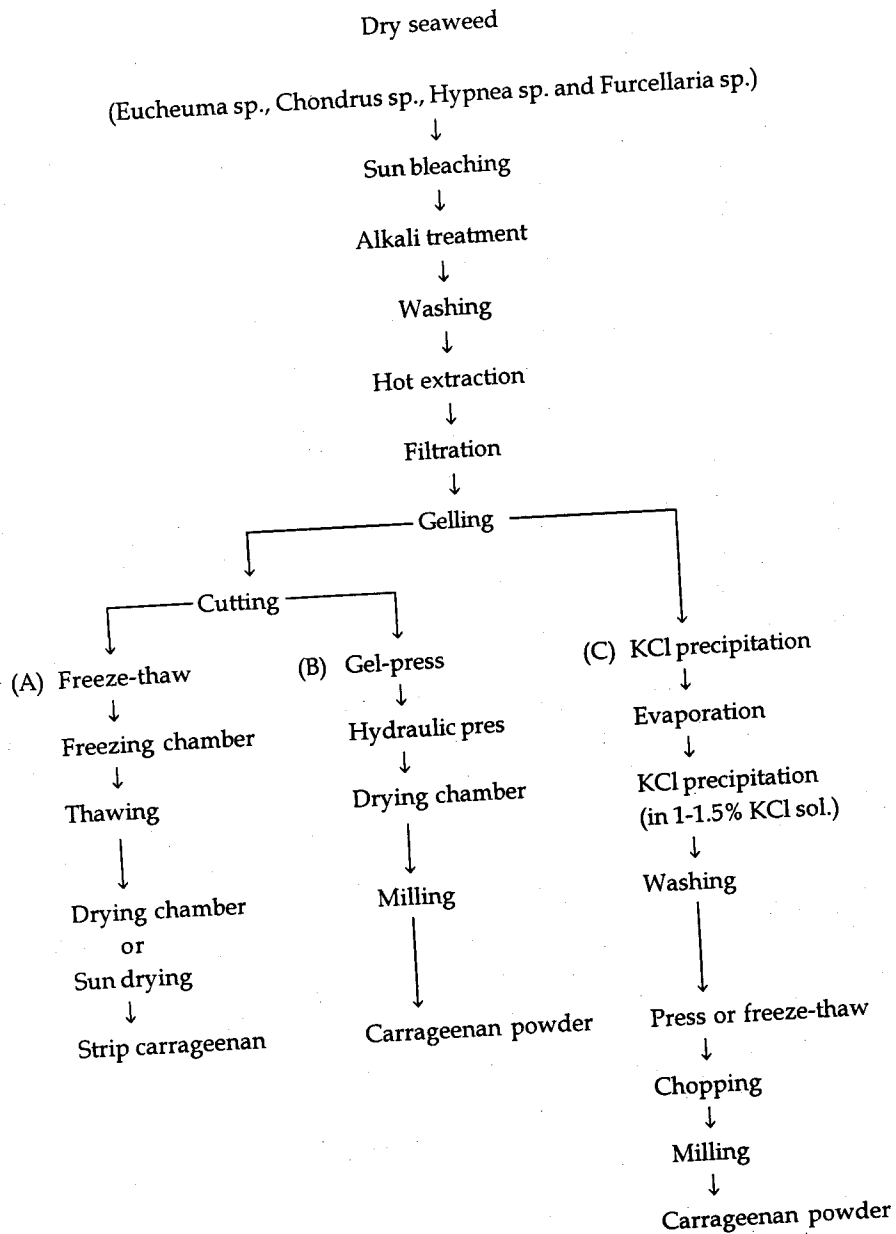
Dry seaweed

(Eucheuma sp., Chondrus sp., Hypnea sp. and Furcellaria sp.)

Sun bleaching

Alkali treatment

Washing

Hot extraction

Filtration

Gelling

Cutting

(A) Freeze-thaw

Freezing chamber

Thawing

Drying chamber
or
Sun drying

Strip carrageenan

(B) Gel-press

Hydraulic pres

Drying chamber

Milling

Carrageenan powder

(C) KCl precipitation

Evaporation

KCl precipitation (in 1-1.5% KCl sol.)

Washing

Press or freeze-thaw

Chopping

Milling

Carrageenan powder